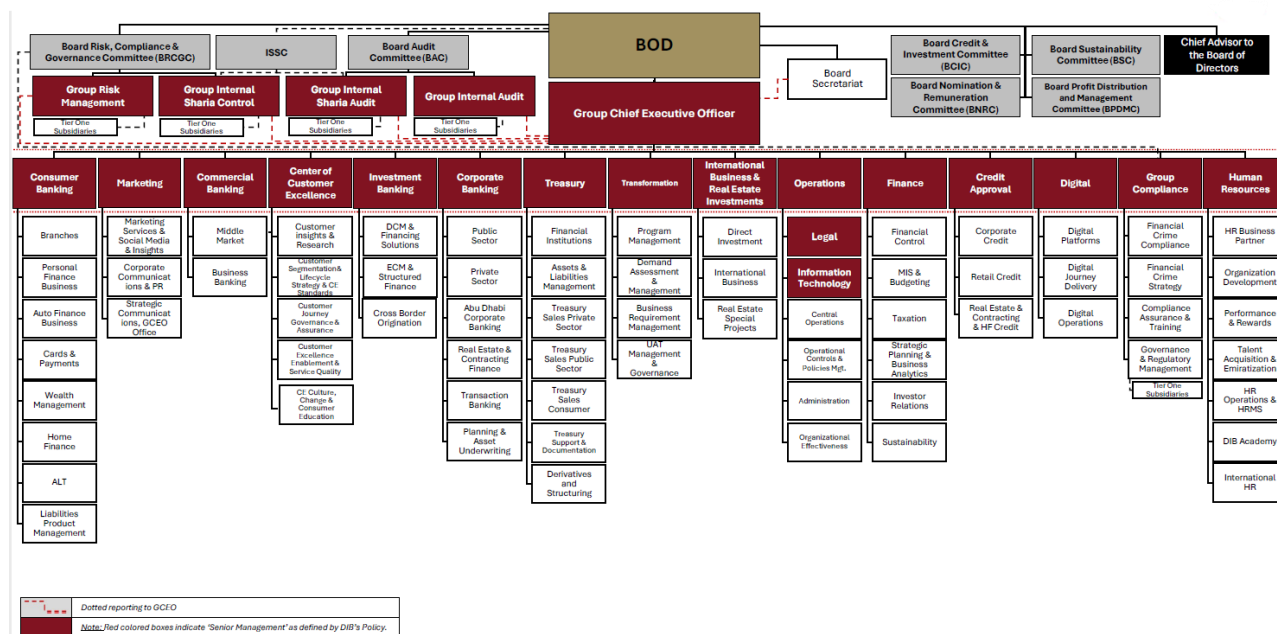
Board Risk, Compliance & Governance Committee (BRCGC)

ISSC

Board Audit Committee (BAC)

BOD

Board Credit & Investment Committee (BCIC)

Board Sustainability Committee (BSC)

Chief Advisor to the Board of Directors

Board Nomination & Remuneration Committee (BNRC)

Board Profit Distribution and Management Committee (BPDMC)

Board Secretariat

Group Risk Management

Tier One Subsidiaries

Group Internal Sharia Control

Tier One Subsidiaries

Group Internal Sharia Audit

Tier One Subsidiaries

Group Internal Audit

Tier One Subsidiaries

Group Chief Executive Officer

Consumer Banking

Branches

Personal Finance Business

Auto Finance Business

Cards & Payments

Wealth Management

Home Finance

ALT

Liabilities Product Management

Marketing

Marketing Services & Social Media & Insights

Corporate Communications & PR

Strategic Communications, GCEO Office

Commercial Banking

Middle Market

Business Banking

Center of Customer Excellence

Customer insights & Research

Customer Segmentation& Lifecycle Strategy & CE Standards

Customer Journey Governance & Assurance

Customer Excellence Enablement & Service Quality

CE Culture, Change & Consumer Education

Investment Banking

DCM & Financing Solutions

ECM & Structured Finance

Cross Border Origination

Corporate Banking

Public Sector

Private Sector

Abu Dhabi Corporate Banking

Real Estate & Contracting Finance

Transaction Banking

Planning & Asset Underwriting

Treasury

Financial Institutions

Assets & Liabilities Management

Treasury Sales Private Sector

Treasury Sales Public Sector

Treasury Sales Consumer

Treasury Support & Documentation

Derivatives and Structuring

Transformation

Program Management

Demand Assessment & Management

Business Requirement Management

UAT Management & Governance

International Business & Real Estate Investments

Direct Investment

International Business

Real Estate Special Projects

Operations

Legal

Information Technology

Central Operations

Operational Controls & Policies Mgt.

Administration

Organizational Effectiveness

Finance

Financial Control

MIS & Budgeting

Taxation

Strategic Planning & Business Analytics

Investor Relations

Sustainability

Credit Approval

Corporate Credit

Retail Credit

Real Estate & Contracting & HF Credit

Digital

Digital Platforms

Digital Journey Delivery

Digital Operations

Group Compliance

Financial Crime Compliance

Financial Crime Strategy

Compliance Assurance & Training

Governance & Regulatory Management

Tier One Subsidiaries

Human Resources

HR Business Partner

Organization Development

Performance & Rewards

Talent Acquisition & Emiratization

HR Operations & HRMS

DIB Academy

International HR

Dotted reporting to GCEO

Note: Red colored boxes indicate 'Senior Management' as defined by DIB's Policy.